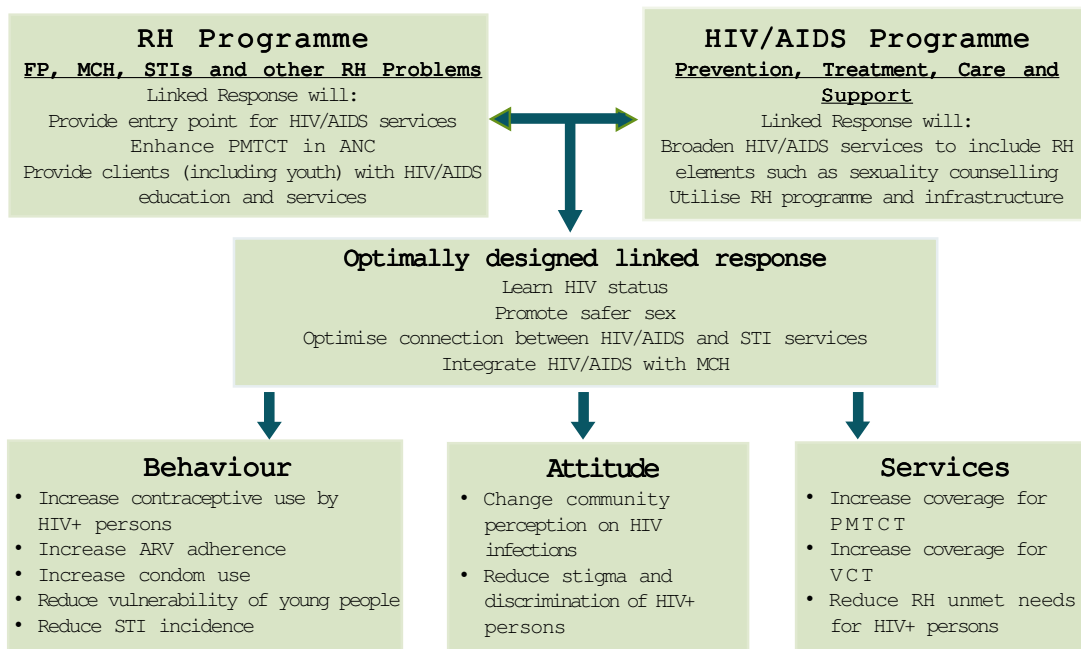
RH Programme
FP, MCH, STIs and other RH Problems
Linked Response will:
Provide entry point for HIV/AIDS services
Enhance PMTCT in ANC
Provide clients (including youth) with HIV/AIDS education and services

HIV/AIDS Programme
Prevention, Treatment, Care and Support
Linked Response will:
Broaden HIV/AIDS services to include RH elements such as sexuality counselling
Utilise RH programme and infrastructure

Optimally designed linked response
Learn HIV status
Promote safer sex
Optimise connection between HIV/AIDS and STI services
Integrate HIV/AIDS with MCH

Behaviour
• Increase contraceptive use by HIV+ persons
• Increase ARV adherence
• Increase condom use
• Reduce vulnerability of young people
• Reduce STI incidence

Attitude
• Change community perception on HIV infections
• Reduce stigma and discrimination of HIV+ persons

Services
• Increase coverage for PMTCT
• Increase coverage for VCT
• Reduce RH unmet needs for HIV+ persons